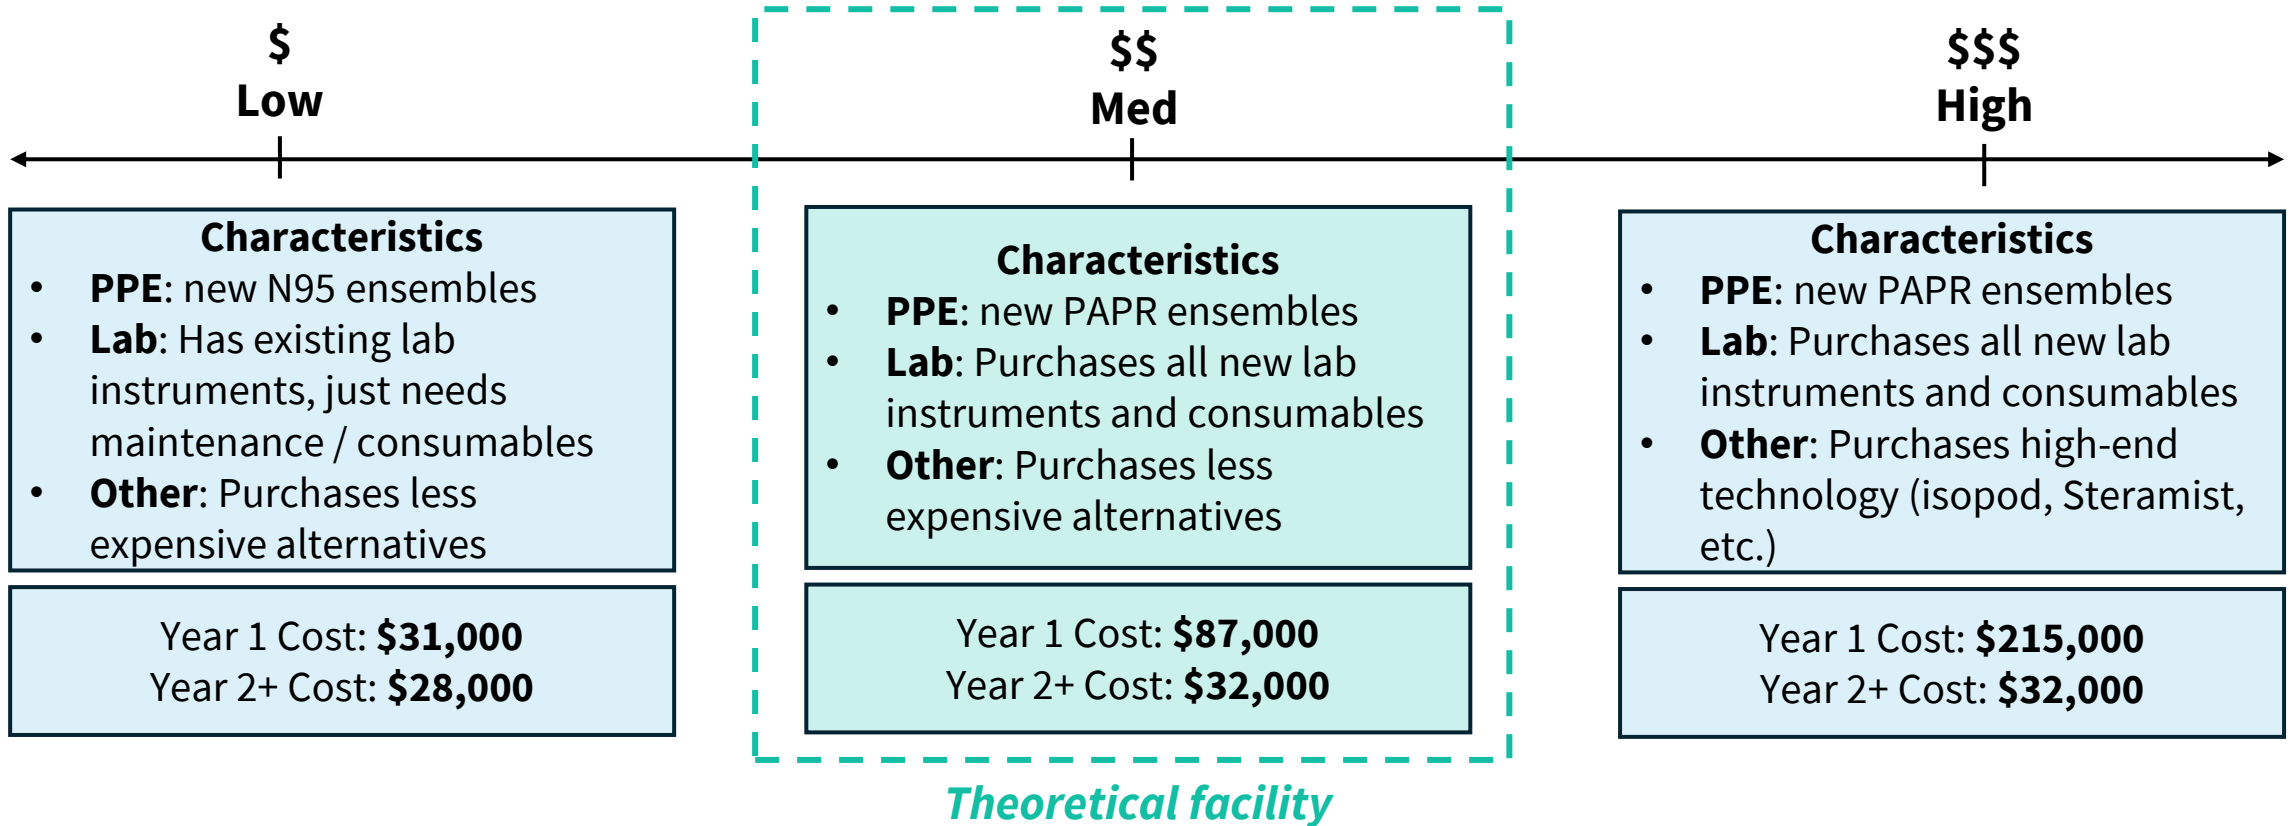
$
Low

$$
Med

$$$
High

Characteristics
- PPE: new N95 ensembles
- Lab: Has existing lab instruments, just needs maintenance / consumables
- Other: Purchases less expensive alternatives

Year 1 Cost: $31,000
Year 2+ Cost: $28,000

Characteristics
- PPE: new PAPR ensembles
- Lab: Purchases all new lab instruments and consumables
- Other: Purchases less expensive alternatives

Year 1 Cost: $87,000
Year 2+ Cost: $32,000

Theoretical facility

Characteristics
- PPE: new PAPR ensembles
- Lab: Purchases all new lab instruments and consumables
- Other: Purchases high-end technology (isopod, Steramist, etc.)

Year 1 Cost: $215,000
Year 2+ Cost: $32,000